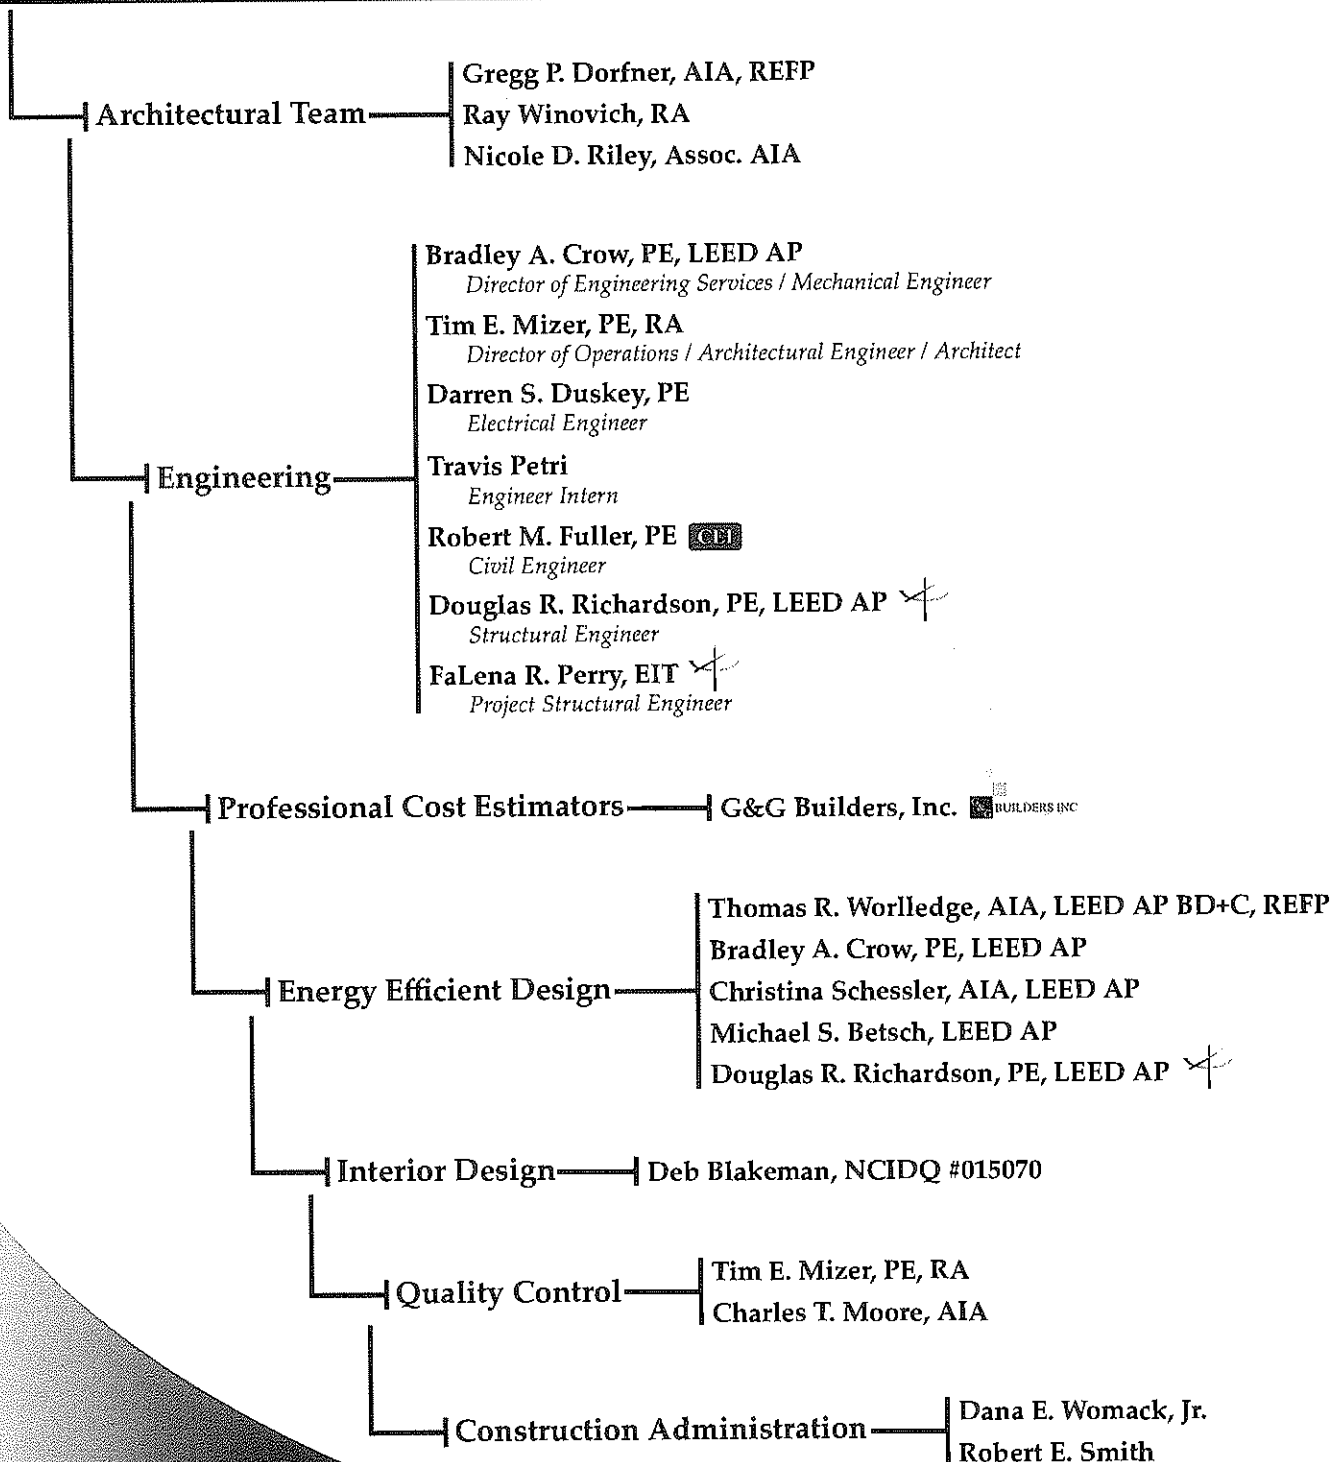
Architectural Team

Gregg P. Dorfner, AIA, REFP
Ray Winovich, RA
Nicole D. Riley, Assoc. AIA

Engineering

Bradley A. Crow, PE, LEED AP
Director of Engineering Services / Mechanical Engineer
Tim E. Mizer, PE, RA
Director of Operations / Architectural Engineer / Architect
Darren S. Duskey, PE
Electrical Engineer
Travis Petri
Engineer Intern
Robert M. Fuller, PE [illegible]
Civil Engineer
Douglas R. Richardson, PE, LEED AP
Structural Engineer
FaLena R. Perry, EIT
Project Structural Engineer

Professional Cost Estimators

G&G Builders, Inc. BUILDERS INC

Energy Efficient Design

Thomas R. Worlledge, AIA, LEED AP BD+C, REFP
Bradley A. Crow, PE, LEED AP
Christina Schessler, AIA, LEED AP
Michael S. Betsch, LEED AP
Douglas R. Richardson, PE, LEED AP

Interior Design

Deb Blakeman, NCIDQ #015070

Quality Control

Tim E. Mizer, PE, RA
Charles T. Moore, AIA

Construction Administration

Dana E. Womack, Jr.
Robert E. Smith